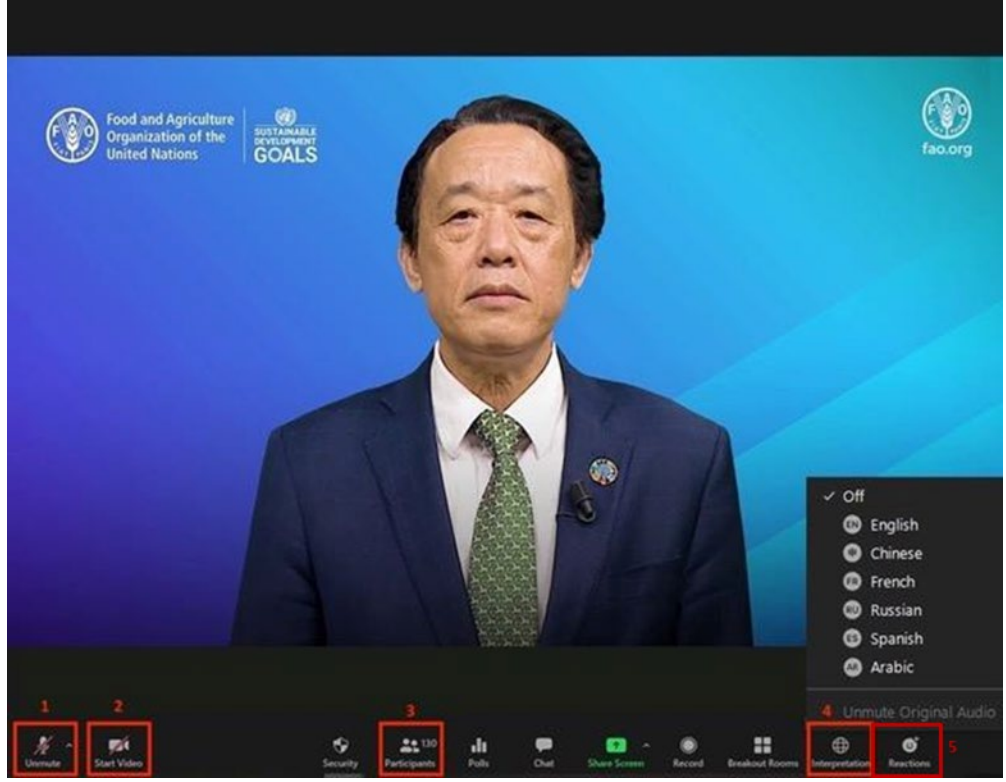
Food and Agriculture Organization of the United Nations

SUSTAINABLE DEVELOPMENT GOALS

fao.org

✓ Off
EN English
Chinese
FR French
RU Russian
ES Spanish
AR Arabic

4 Unmute Original Audio

1 Unmute

2 Start Video

Security

3 Participants 130

Polls

Chat

Share Screen

Record

Breakout Rooms

Interpretation

Reactions 5